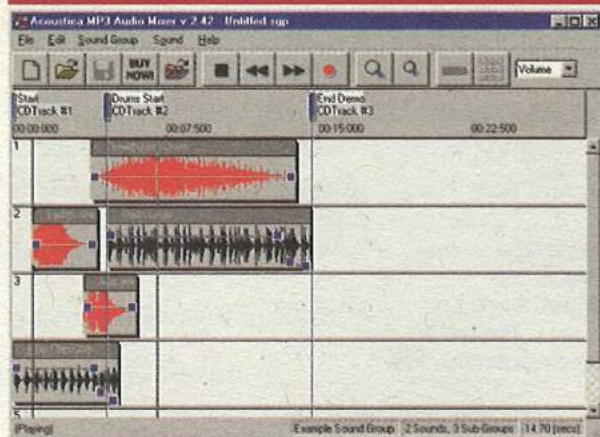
Acoustica MP3 Audio Mixer v 2.42 - Untitled.sgp

File Edit Sound Group Sound Help

BUY NOW!

Volume

Start
CDTrack #1
00:00:000

Drums Start
CDTrack #2
00:07:500

End Demo
CDTrack #3
00:15:000

00:22:500

1

2

3

5

[Playing]

Example Sound Group

2 Sounds, 3 Sub-Groups

14.70 (secs)